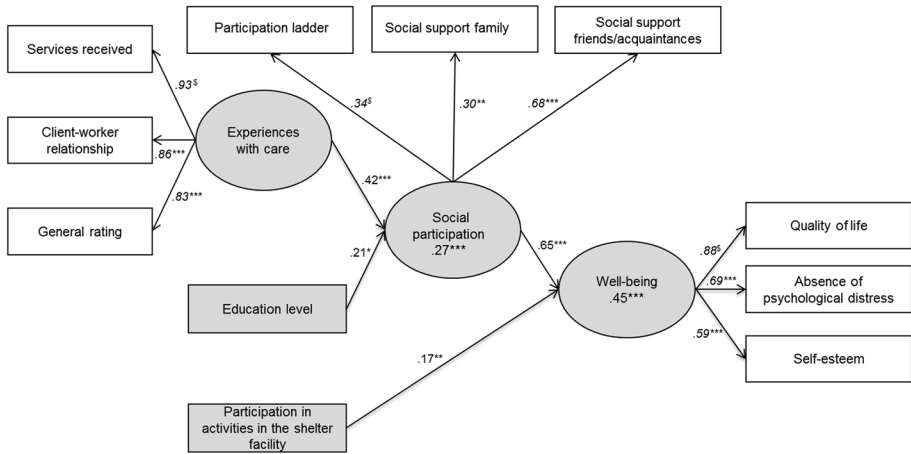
Services received

Participation ladder

Social support family

Social support friends/acquaintances

Client-worker relationship

General rating

Experiences with care

.93$^{\$}$

.86***

.83***

.34$^{\$}$

.30**

.68***

.42***

.21*

Social participation .27***

.65***

Education level

Well-being .45***

.88$^{\$}$

.69***

.59***

Quality of life

Absence of psychological distress

Self-esteem

.17**

Participation in activities in the shelter facility